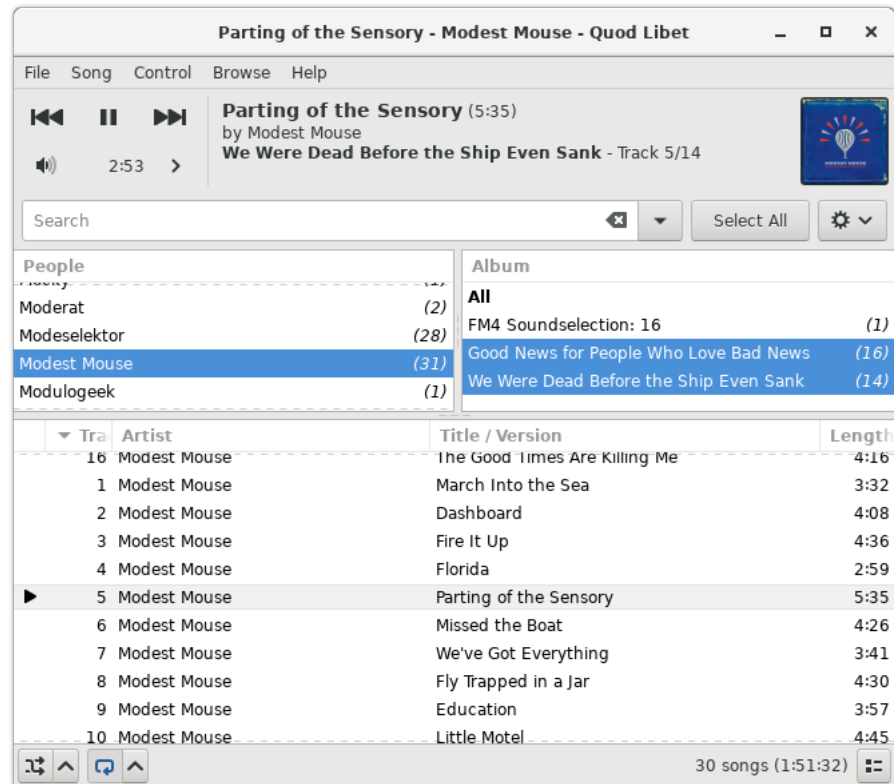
Parting of the Sensory - Modest Mouse - Quod Libet

File Song Control Browse Help

Parting of the Sensory (5:35)
by Modest Mouse
We Were Dead Before the Ship Even Sank - Track 5/14

2:53

Search

Select All

| People | |
|---|---|
| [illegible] | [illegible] |
| Moderat | (2) |
| Modeselektor | (28) |
| Modest Mouse | (31) |
| Modulogeek | (1) |

| Album | |
|---|---|
| All | |
| FM4 Soundselection: 16 | (1) |
| Good News for People Who Love Bad News | (16) |
| We Were Dead Before the Ship Even Sank | (14) |

| Tra | Artist | Title / Version | Length |
|---|---|---|---|
| 16 | Modest Mouse | The Good Times Are Killing Me | 4:16 |
| 1 | Modest Mouse | March Into the Sea | 3:32 |
| 2 | Modest Mouse | Dashboard | 4:08 |
| 3 | Modest Mouse | Fire It Up | 4:36 |
| 4 | Modest Mouse | Florida | 2:59 |
| 5 | Modest Mouse | Parting of the Sensory | 5:35 |
| 6 | Modest Mouse | Missed the Boat | 4:26 |
| 7 | Modest Mouse | We've Got Everything | 3:41 |
| 8 | Modest Mouse | Fly Trapped in a Jar | 4:30 |
| 9 | Modest Mouse | Education | 3:57 |
| 10 | Modest Mouse | Little Motel | 4:45 |

30 songs (1:51:32)